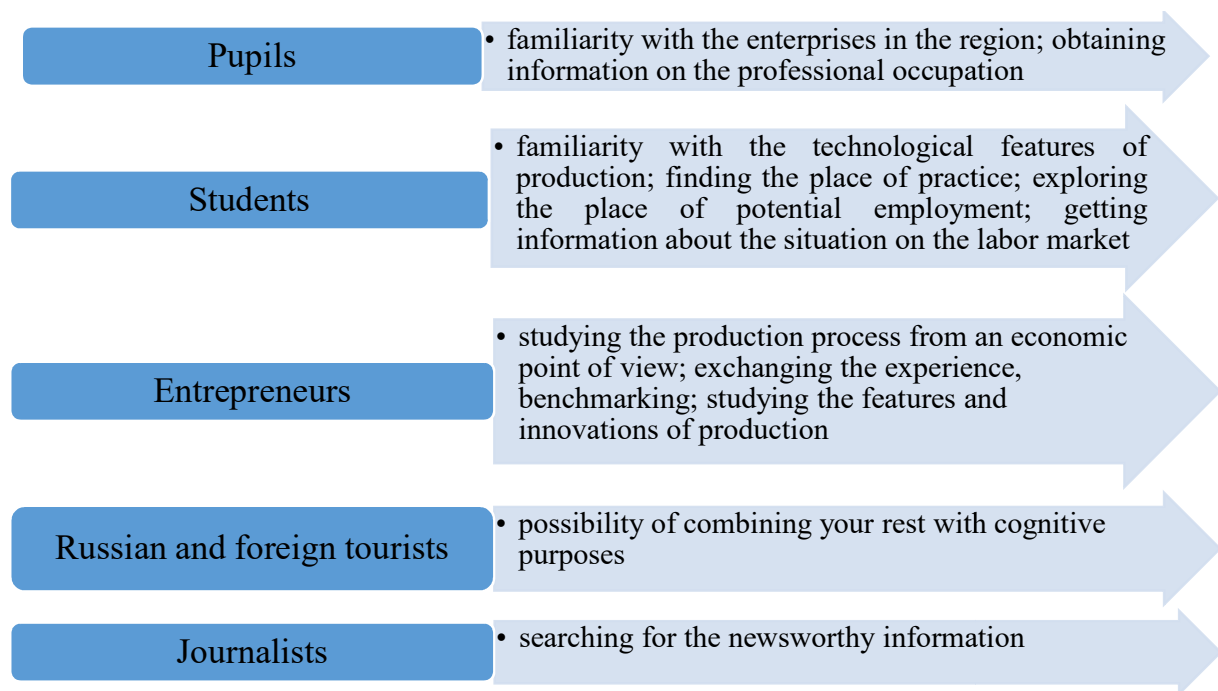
Pupils

• familiarity with the enterprises in the region; obtaining information on the professional occupation

Students

• familiarity with the technological features of production; finding the place of practice; exploring the place of potential employment; getting information about the situation on the labor market

Entrepreneurs

• studying the production process from an economic point of view; exchanging the experience, benchmarking; studying the features and innovations of production

Russian and foreign tourists

• possibility of combining your rest with cognitive purposes

Journalists

• searching for the newsworthy information